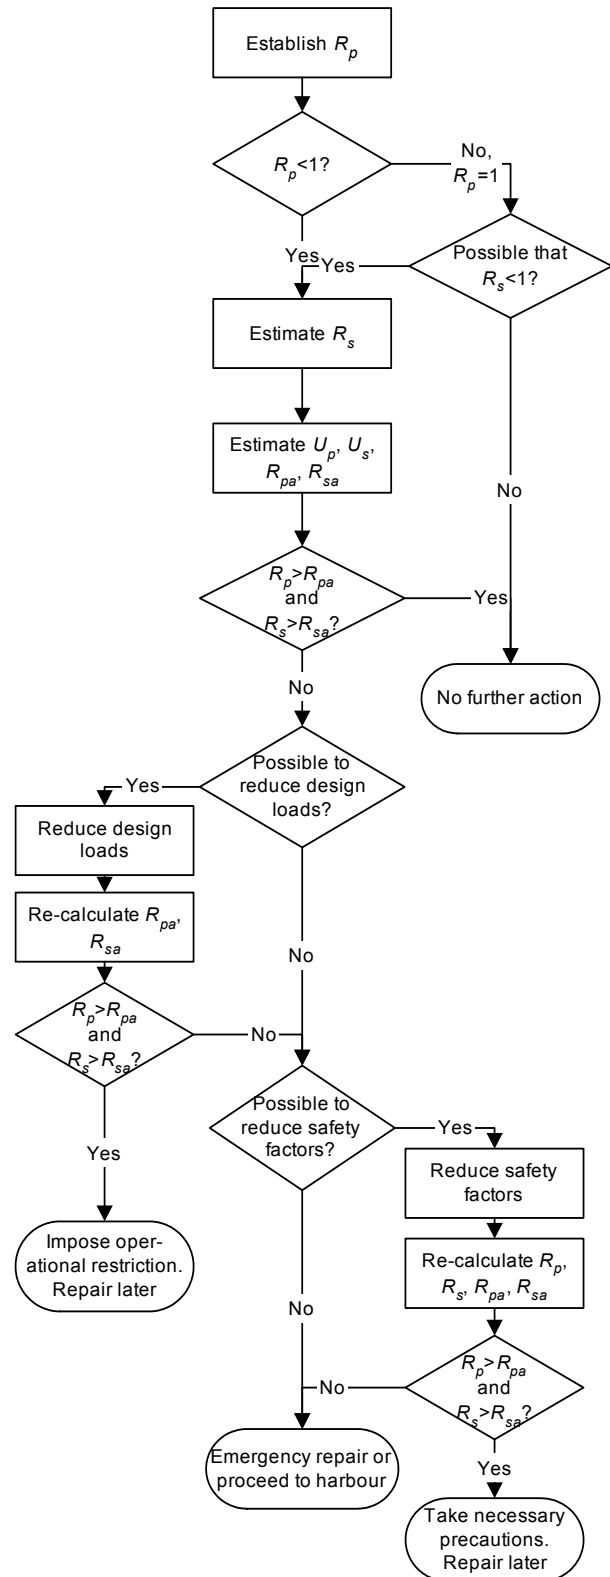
Establish $R_p$

$R_p$<1?

No, $R_p$=1

Yes

Yes

Possible that $R_s$<1?

Estimate $R_s$

Estimate $U_p$, $U_s$, $R_{pa}$, $R_{sa}$

No

$R_p$>$R_{pa}$ and $R_s$>$R_{sa}$?

Yes

No

No further action

Possible to reduce design loads?

Yes

Reduce design loads

Re-calculate $R_{pa}$, $R_{sa}$

No

$R_p$>$R_{pa}$ and $R_s$>$R_{sa}$?

No

Yes

Possible to reduce safety factors?

Yes

Reduce safety factors

Re-calculate $R_p$, $R_s$, $R_{pa}$, $R_{sa}$

Impose operational restriction. Repair later

No

$R_p$>$R_{pa}$ and $R_s$>$R_{sa}$?

No

Yes

Emergency repair or proceed to harbour

Take necessary precautions. Repair later